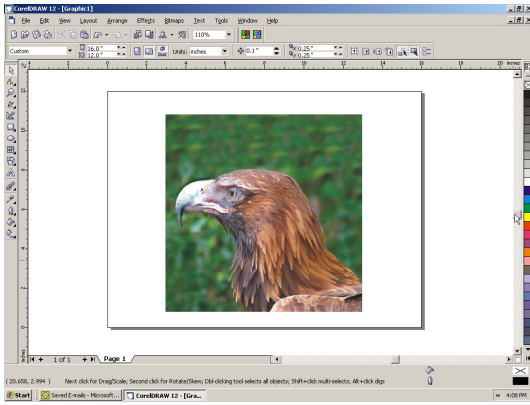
CorelDRAW 12 - [Graphic1]

File Edit View Layout Arrange Effects Bitmaps Text Tools Window Help

110%

Custom 16.0" 12.0" Units: inches 0.1" 0.25" 0.25"

inches

1 of 1 Page 1

( 20.658, 2.994 ) Next click for Drag/Scale; Second click for Rotate/Skew; Dbl-clicking tool selects all objects; Shift+click multi-selects; Alt+click digs

Start Saved E-mails - Microsoft... CorelDRAW 12 - [Gra... 4:08 PM